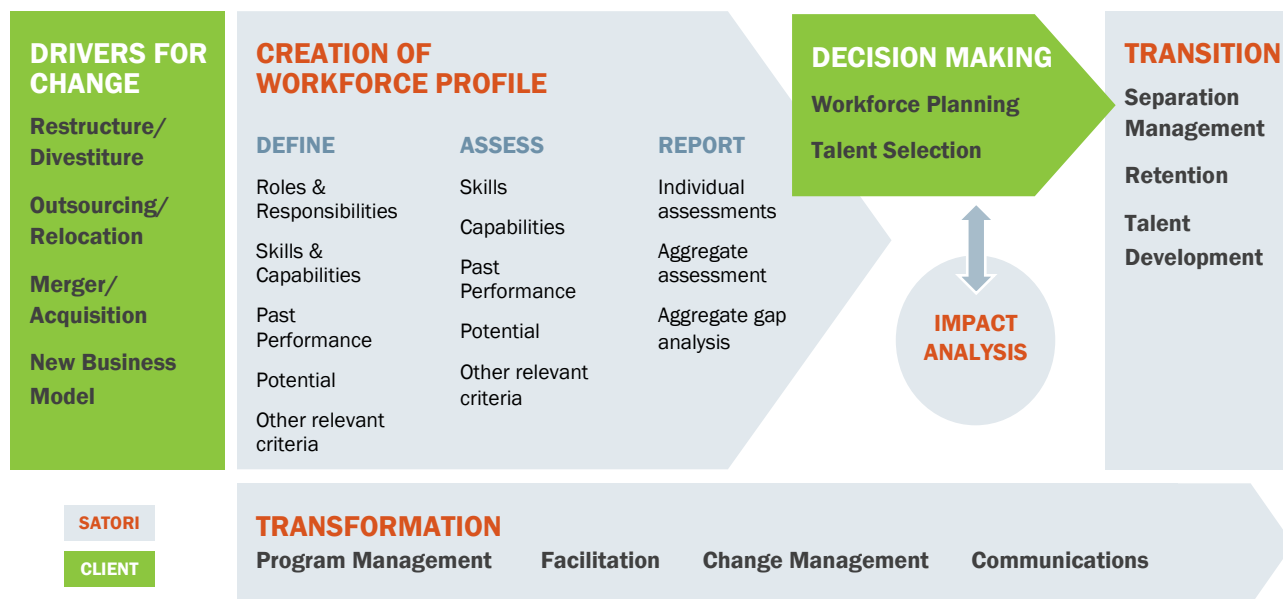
DRIVERS FOR CHANGE

Restructure/ Divestiture

Outsourcing/ Relocation

Merger/ Acquisition

New Business Model

CREATION OF WORKFORCE PROFILE

DEFINE

Roles & Responsibilities

Skills & Capabilities

Past Performance

Potential

Other relevant criteria

ASSESS

Skills

Capabilities

Past Performance

Potential

Other relevant criteria

REPORT

Individual assessments

Aggregate assessment

Aggregate gap analysis

DECISION MAKING

Workforce Planning

Talent Selection

IMPACT ANALYSIS

TRANSITION

Separation Management

Retention

Talent Development

SATORI

CLIENT

TRANSFORMATION

Program Management Facilitation Change Management Communications